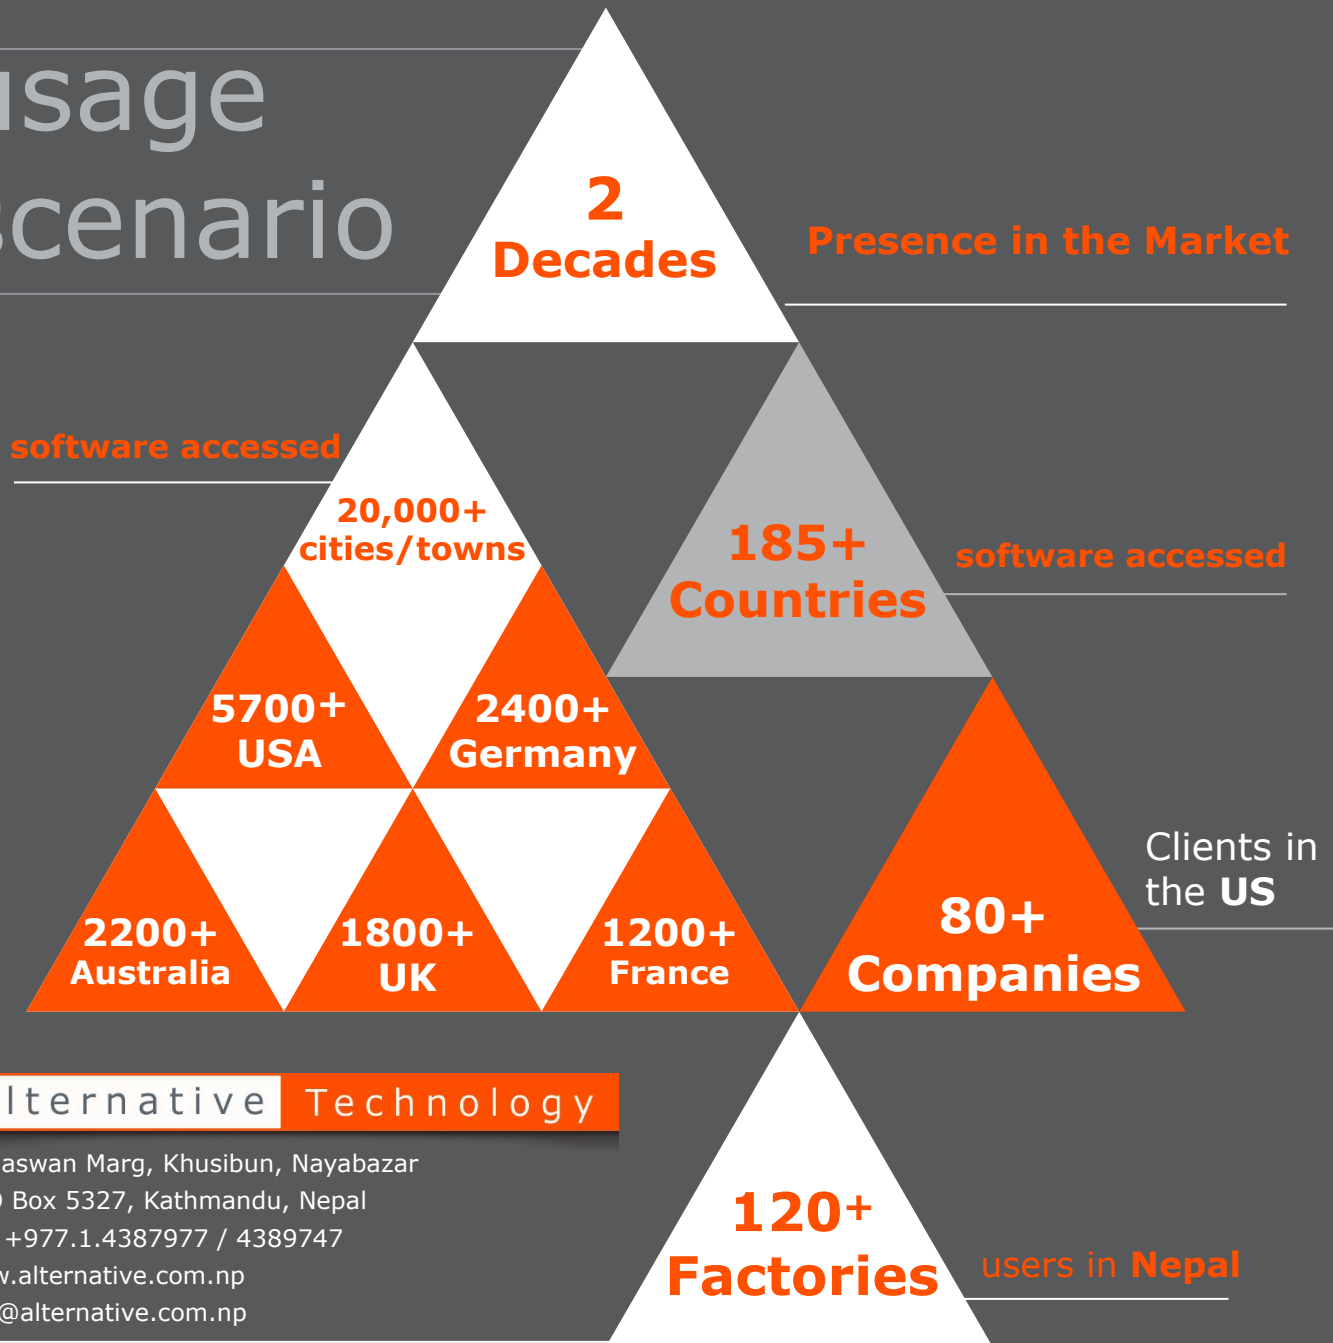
ısage
scenario

2
Decades

Presence in the Market

software accessed

20,000+
cities/towns

185+
Countries

software accessed

5700+
USA

2400+
Germany

Clients in the US

80+
Companies

2200+
Australia

1800+
UK

1200+
France

lternative Technology

aswan Marg, Khusibun, Nayabazar
) Box 5327, Kathmandu, Nepal
+977.1.4387977 / 4389747
v.alternative.com.np
@alternative.com.np

120+
Factories

users in Nepal